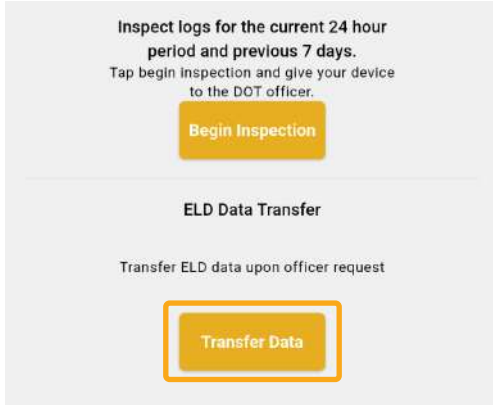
Inspect logs for the current 24 hour period and previous 7 days.
Tap begin inspection and give your device to the DOT officer.

Begin Inspection

ELD Data Transfer

Transfer ELD data upon officer request

Transfer Data